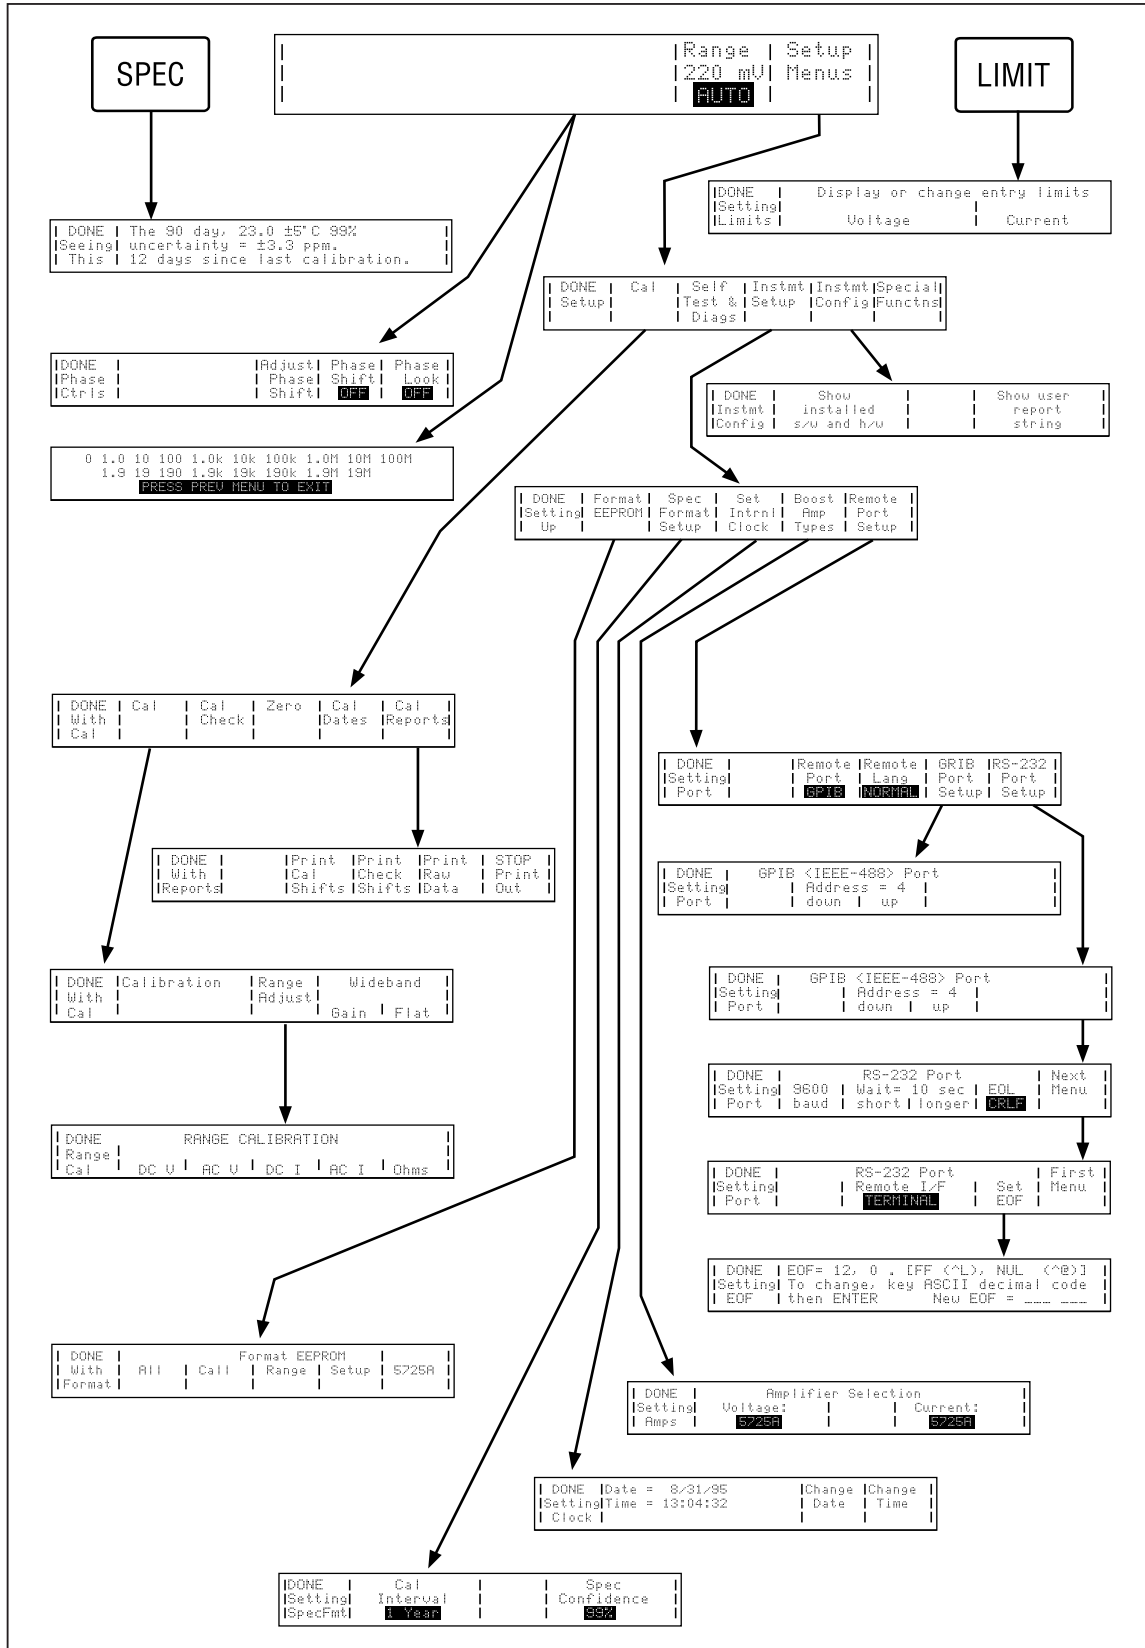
SPEC

Range Setup
220 mV Menus
AUTO

LIMIT

DONE Setting Limits | Display or change entry limits | Voltage | Current

DONE Seeing This | The 90 day, 23.0 ±5°C 99% uncertainty = ±3.3 ppm. 12 days since last calibration.

DONE Setup | Cal | Self Test & Diags | Instmt Setup | Instmt Config | Special Functns

DONE Phase Ctrls | Adjust Phase Shift | Phase Shift OFF | Phase Look OFF

DONE Instmt Config | Show installed s/w and h/w | Show user report string

0 1.0 10 100 1.0k 10k 100k 1.0M 10M 100M
1.9 19 190 1.9k 19k 190k 1.9M 19M
PRESS PREV MENU TO EXIT

DONE Setting Up | Format EEPROM | Spec Format Setup | Set Intrnl Clock | Boost Amp Types | Remote Port Setup

DONE With Cal | Cal | Cal Check | Zero | Cal Dates | Cal Reports

DONE Setting Port | Remote Port GPIB | Remote Lang NORMAL | GPIB Port Setup | RS-232 Port Setup

DONE With Reports | Print Cal Shifts | Print Check Shifts | Print Raw Data | STOP Print Out

DONE Setting Port | GPIB <IEEE-488> Port Address = 4 | down | up

DONE With Cal | Calibration | Range Adjust | Wideband Gain | Flat

DONE Setting Port | GPIB <IEEE-488> Port Address = 4 | down | up

DONE Setting Port | 9600 baud | RS-232 Port Wait= 10 sec short | longer | EOL CRLF | Next Menu

DONE Range Cal | RANGE CALIBRATION | DC V | AC V | DC I | AC I | Ohms

DONE Setting Port | RS-232 Port Remote I/F TERMINAL | Set EOF | First Menu

DONE Setting EOF | EOF= 12, 0 . [FF (^L), NUL (^@)] To change, key ASCII decimal code then ENTER New EOF = ___ ___

DONE With Format | Format EEPROM | All | Call | Range | Setup | 5725A

DONE Setting Amps | Amplifier Selection Voltage: 5725A | Current: 5725A

DONE Setting Clock | Date = 8/31/95 Time = 13:04:32 | Change Date | Change Time

DONE Setting SpecFmt | Cal Interval 1 Year | Spec Confidence 99%